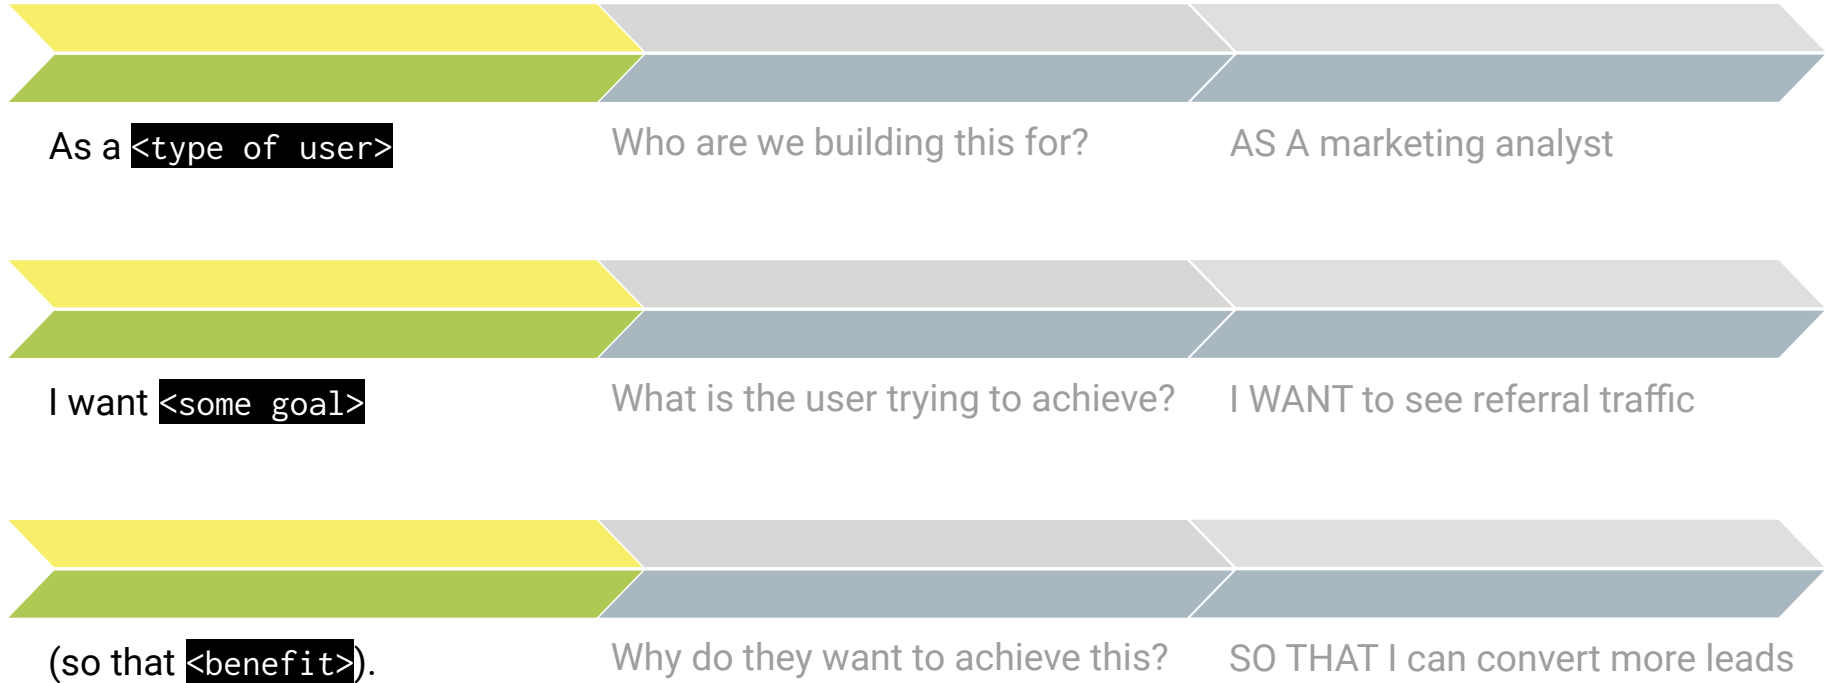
As a <type of user>

Who are we building this for?

AS A marketing analyst

I want <some goal>

What is the user trying to achieve?

I WANT to see referral traffic

(so that <benefit>).

Why do they want to achieve this?

SO THAT I can convert more leads